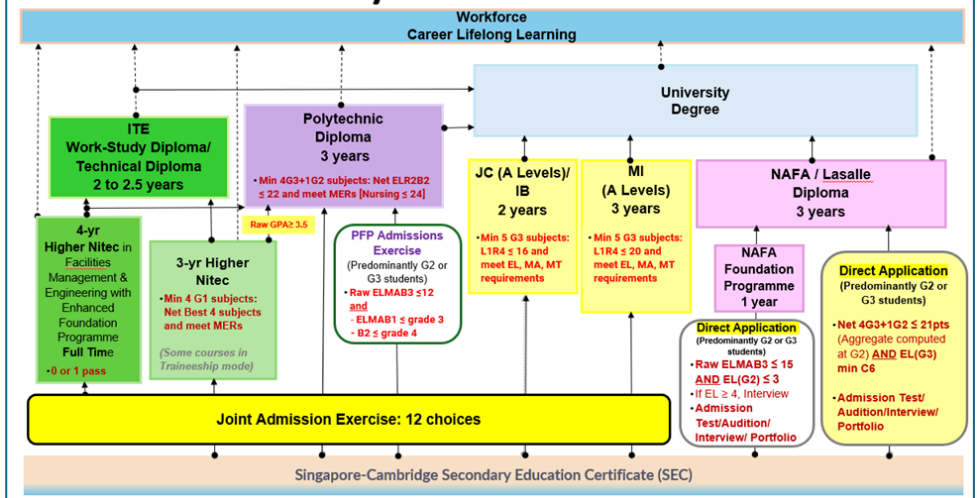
Workforce
Career Lifelong Learning

University
Degree

ITE
Work-Study Diploma/
Technical Diploma
2 to 2.5 years

Polytechnic
Diploma
3 years

Min 4G3+1G2 subjects: Net ELR2B2 ≤ 22 and meet MERs [Nursing ≤ 24]

Raw GPA≥ 3.5

JC (A Levels)/ IB
2 years

Min 5 G3 subjects: L1R4 ≤ 16 and meet EL, MA, MT requirements

MI
(A Levels)
3 years

Min 5 G3 subjects: L1R4 ≤ 20 and meet EL, MA, MT requirements

NAFA / Lasalle
Diploma
3 years

4-yr
Higher Nitec in Facilities Management & Engineering with Enhanced Foundation Programme Full Time

- 0 or 1 pass

3-yr Higher Nitec

Min 4 G1 subjects: Net Best 4 subjects and meet MERs

(Some courses in Traineeship mode)

PFP Admissions Exercise
(Predominantly G2 or G3 students)

- Raw ELMAB3 ≤12 and
- ELMAB1 ≤ grade 3
- B2 ≤ grade 4

NAFA Foundation Programme
1 year

Direct Application
(Predominantly G2 or G3 students)

- Raw ELMAB3 ≤ 15 AND EL(G2) ≤ 3
- If EL ≥ 4, Interview
- Admission Test/Audition/ Interview/ Portfolio

Direct Application
(Predominantly G2 or G3 students)

- Net 4G3+1G2 ≤ 21pts (Aggregate computed at G2) AND EL(G3) min C6

- Admission Test/ Audition/Interview/ Portfolio

Joint Admission Exercise: 12 choices

Singapore-Cambridge Secondary Education Certificate (SEC)